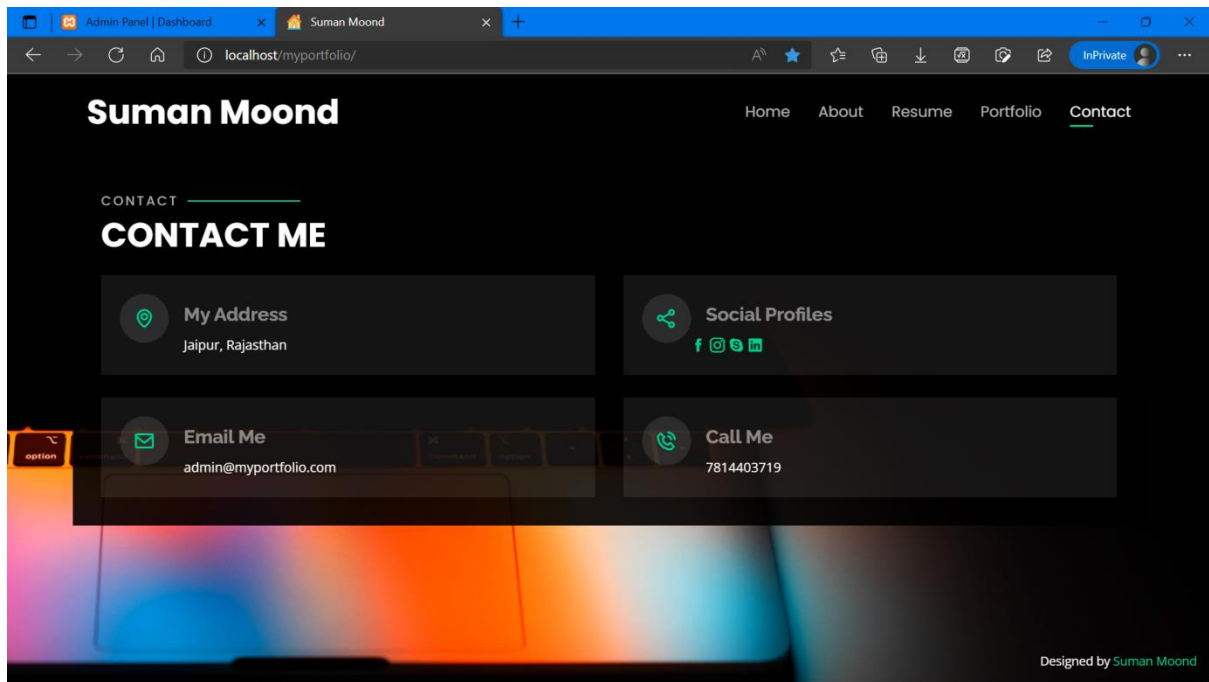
Admin Panel | Dashboard
Suman Moond
localhost/myportfolio/
InPrivate

Suman Moond

Home About Resume Portfolio Contact

CONTACT

CONTACT ME

My Address
Jaipur, Rajasthan

Social Profiles

Email Me
admin@myportfolio.com

Call Me
7814403719

option

Designed by Suman Moond